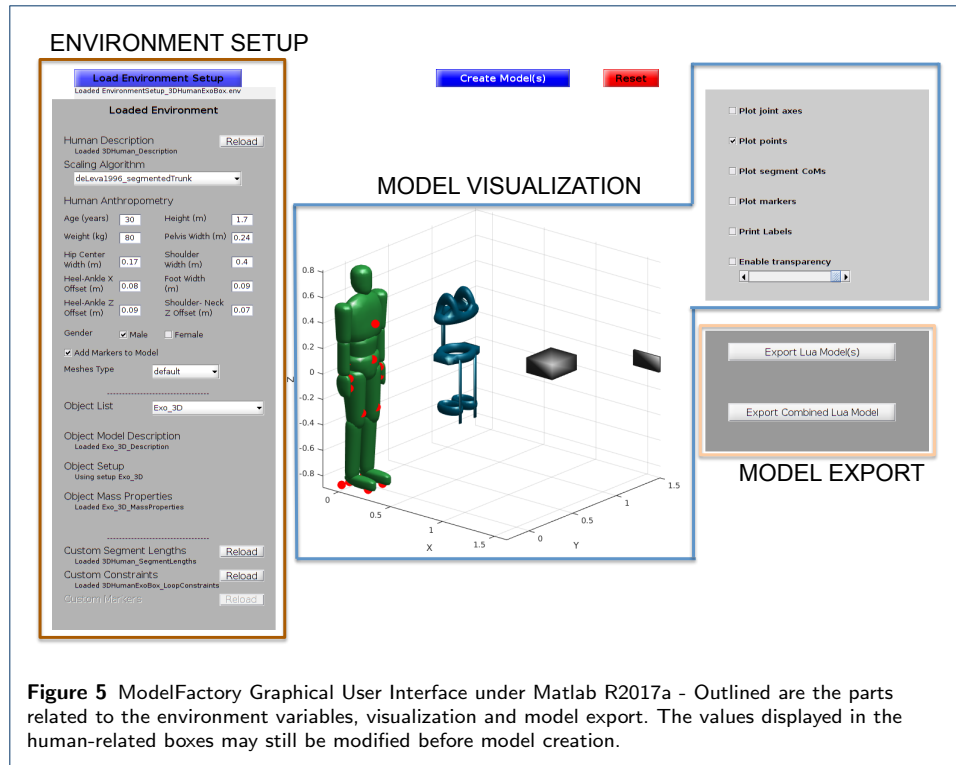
ENVIRONMENT SETUP

Load Environment Setup
Loaded EnvironmentSetup_3DHumanExoBox.env

Loaded Environment

Human Description
Reload
Loaded 3DHuman_Description

Scaling Algorithm
deLeva1996_segmentedTrunk

Human Anthropometry
Age (years) 30
Height (m) 1.7
Weight (kg) 80
Pelvis Width (m) 0.24
Hip Center Width (m) 0.17
Shoulder Width (m) 0.4
Heel-Ankle X Offset (m) 0.08
Foot Width (m) 0.09
Heel-Ankle Z Offset (m) 0.09
Shoulder- Neck Z Offset (m) 0.07

Gender ☑ Male ☐ Female

☑ Add Markers to Model

Meshes Type default

Object List Exo_3D

Object Model Description
Loaded Exo_3D_Description

Object Setup
Using setup Exo_3D

Object Mass Properties
Loaded Exo_3D_MassProperties

Custom Segment Lengths
Reload
Loaded 3DHuman_SegmentLengths

Custom Constraints
Reload
Loaded 3DHumanExoBox_LoopConstraints

Custom Markers
Reload

Create Model(s)

Reset

MODEL VISUALIZATION

0.8
0.6
0.4
0.2
0
-0.2
-0.4
-0.6
-0.8
Z
0
0.5
1
1.5
X
0
0.5
1
1.5
Y

☐ Plot joint axes
☑ Plot points
☐ Plot segment CoMs
☐ Plot markers
☐ Print Labels
☐ Enable transparency

Export Lua Model(s)

Export Combined Lua Model

MODEL EXPORT

**Figure 5** ModelFactory Graphical User Interface under Matlab R2017a - Outlined are the parts related to the environment variables, visualization and model export. The values displayed in the human-related boxes may still be modified before model creation.